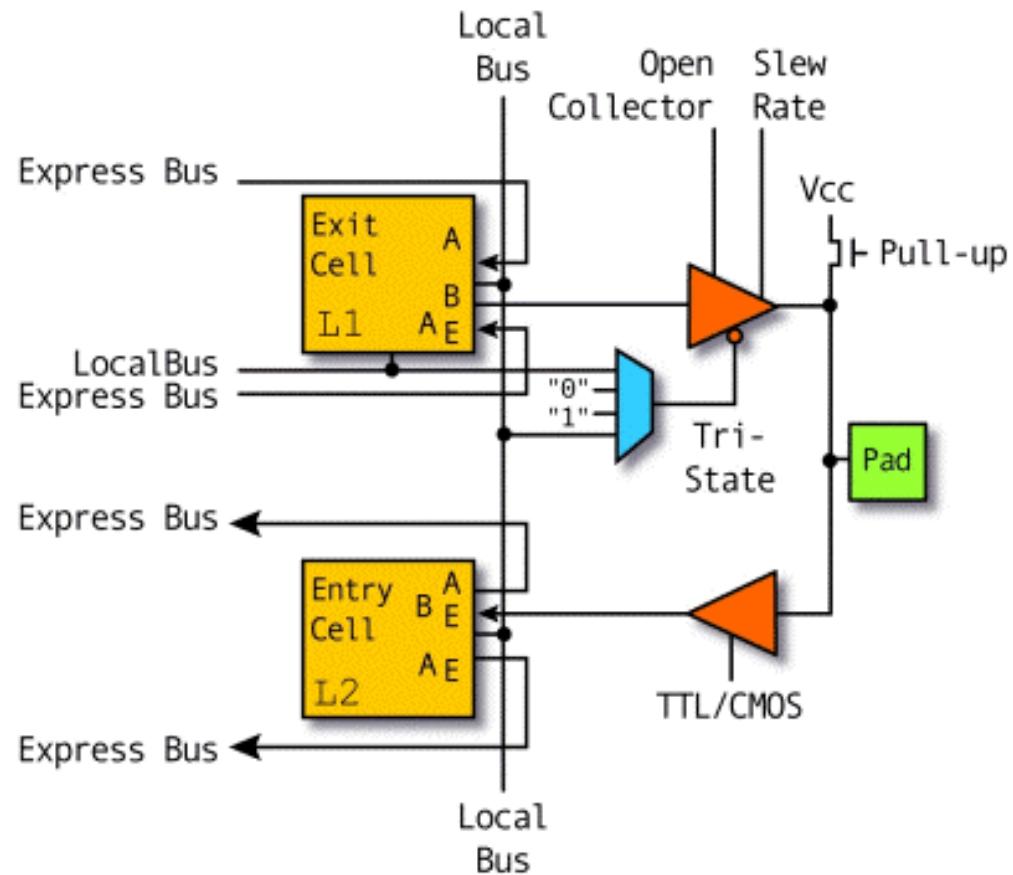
Local Bus

Open Collector

Slew Rate

Express Bus

Vcc

Exit Cell

A

B

L1

A E

Pull-up

LocalBus

Express Bus

"0"

"1"

Tri-State

Pad

Express Bus

Entry Cell

A

B E

E

L2

A E

TTL/CMOS

Express Bus

Local Bus